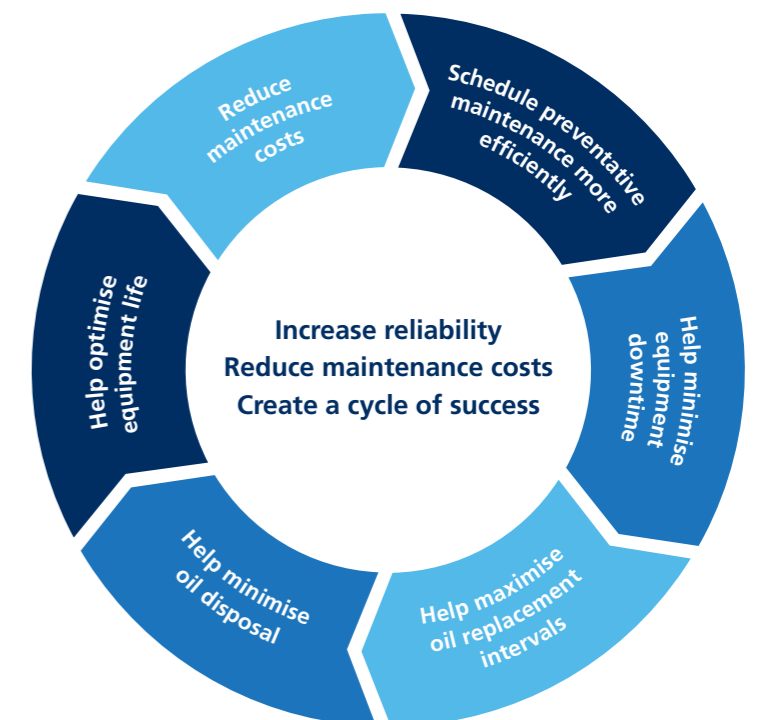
Reduce maintenance costs

Schedule preventative maintenance more efficiently

Help minimise equipment downtime

Help maximise oil replacement intervals

Help minimise oil disposal

Help optimise equipment life

Increase reliability
Reduce maintenance costs
Create a cycle of success